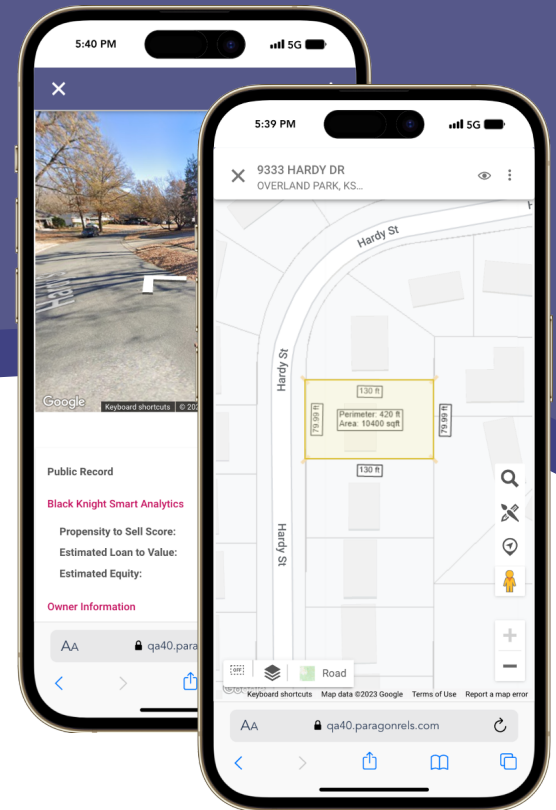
5:40 PM
5G

Google Keyboard shortcuts © 202

Public Record

Black Knight Smart Analytics

Propensity to Sell Score:

Estimated Loan to Value:

Estimated Equity:

Owner Information

AA qa40.parag

5:39 PM
5G

9333 HARDY DR
OVERLAND PARK, KS...

Hardy St

Hardy St

Hardy St

130 ft

79.99 ft

Perimeter: 420 ft
Area: 10400 sqft

79.99 ft

130 ft

Road

Keyboard shortcuts Map data ©2023 Google Terms of Use Report a map error

AA qa40.paragonrels.com